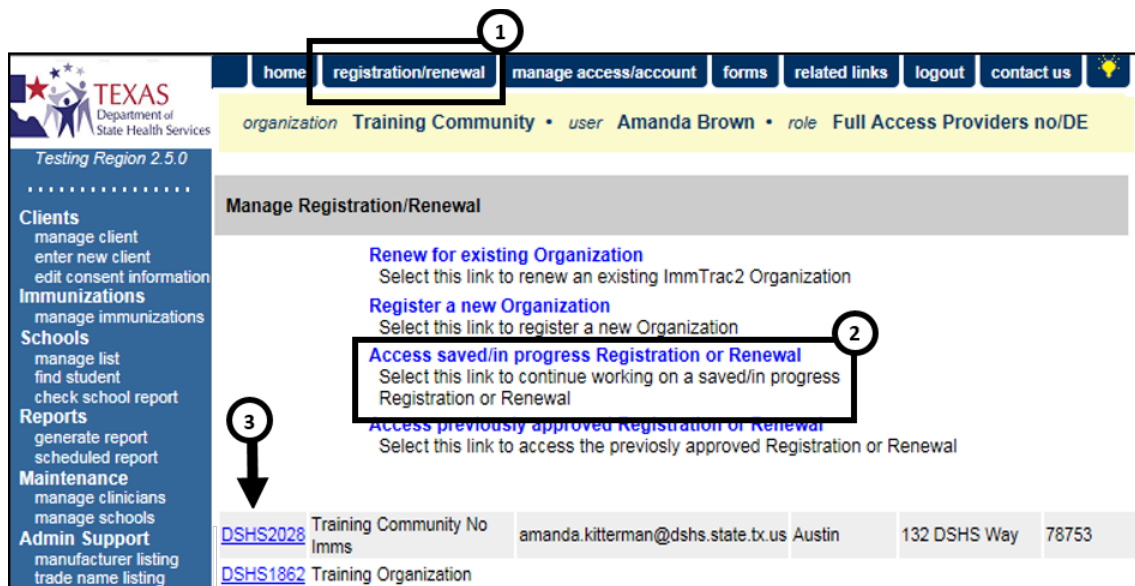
1

TEXAS Department of State Health Services

home | registration/renewal | manage access/account | forms | related links | logout | contact us

Testing Region 2.5.0

organization Training Community • user Amanda Brown • role Full Access Providers no/DE

Clients
manage client
enter new client
edit consent information
Immunizations
manage immunizations
Schools
manage list
find student
check school report
Reports
generate report
scheduled report
Maintenance
manage clinicians
manage schools
Admin Support
manufacturer listing
trade name listing

Manage Registration/Renewal

Renew for existing Organization
Select this link to renew an existing ImmTrac2 Organization

Register a new Organization
Select this link to register a new Organization

2

Access saved/in progress Registration or Renewal
Select this link to continue working on a saved/in progress Registration or Renewal

3

Access previously approved Registration or Renewal
Select this link to access the previously approved Registration or Renewal

| DSHS2028 | Training Community No Imms | amanda.kitterman@dshs.state.tx.us | Austin | 132 DSHS Way | 78753 |
|---|---|---|---|---|---|
| DSHS1862 | Training Organization | | | | |